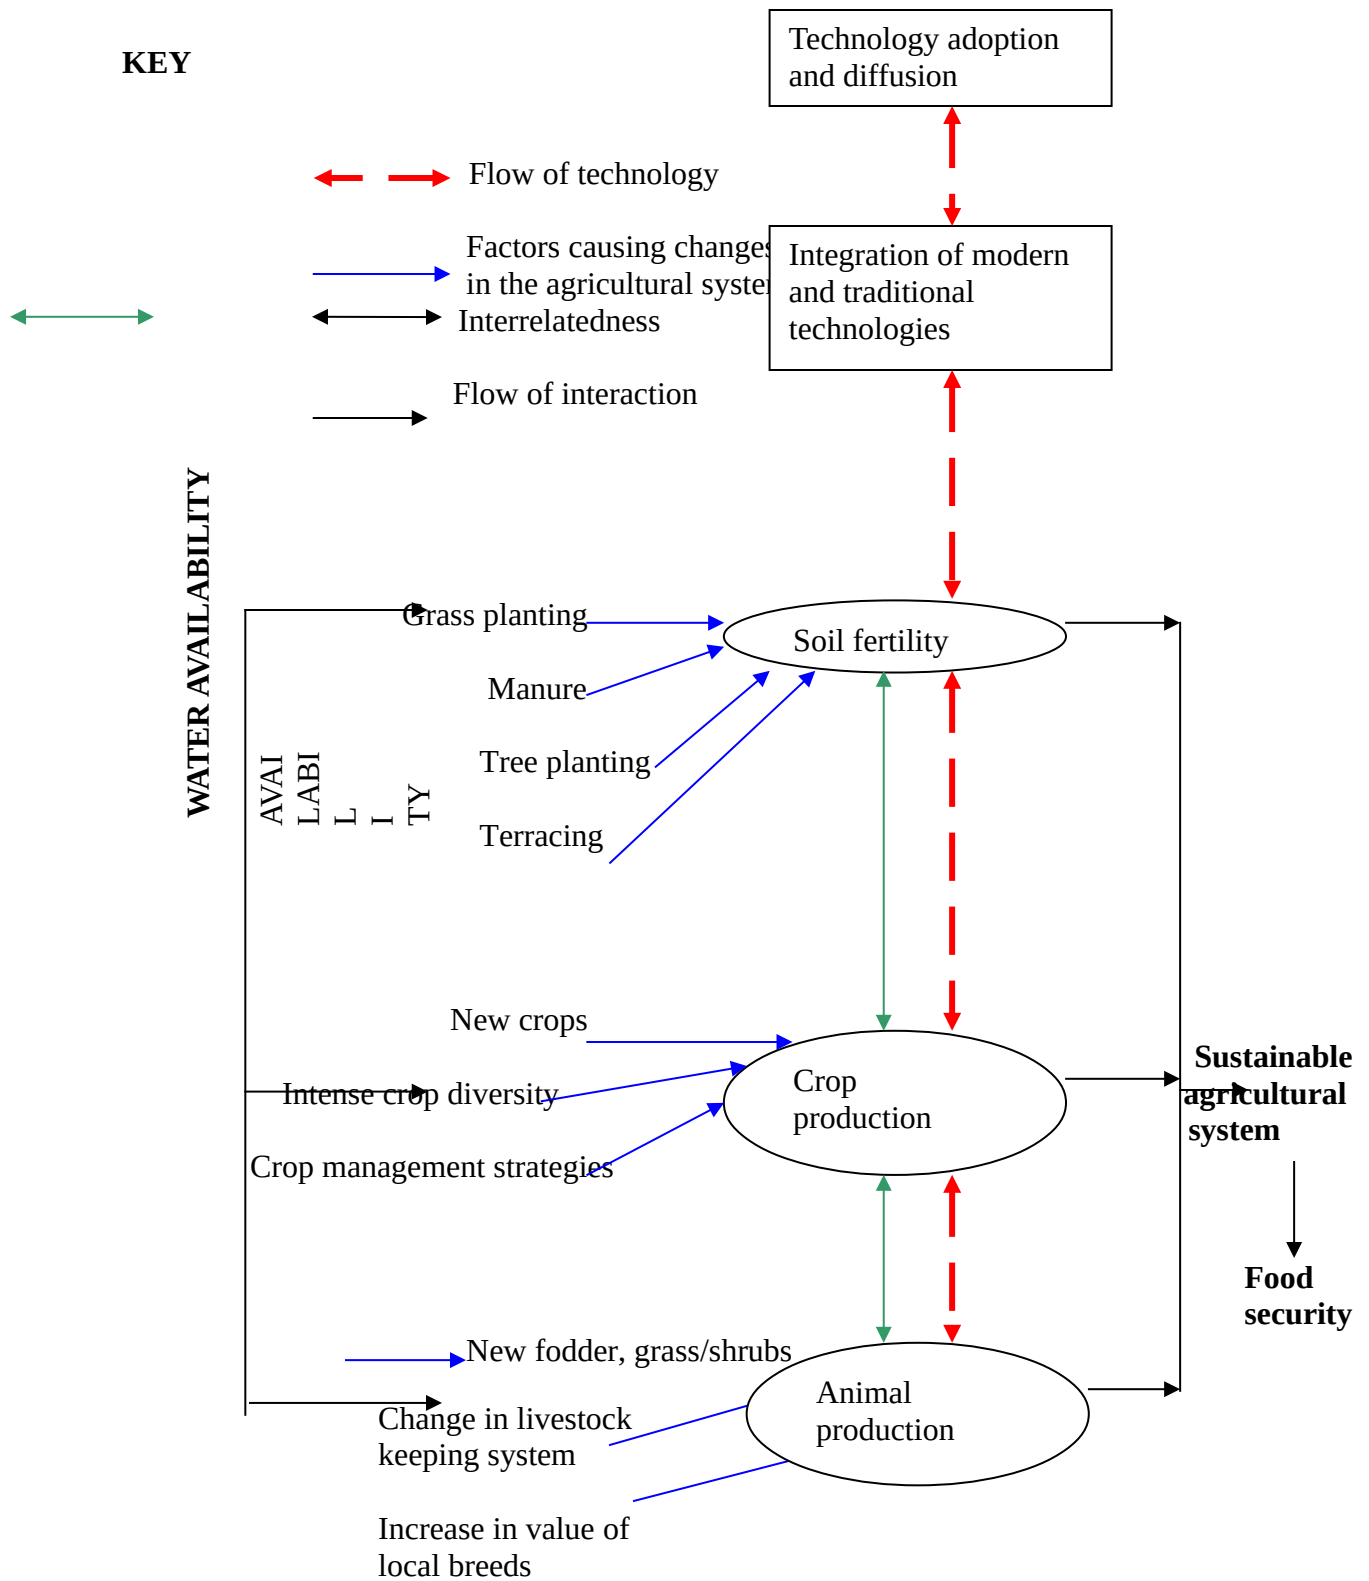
KEY

Flow of technology

Factors causing changes in the agricultural syste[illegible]

Interrelatedness

Flow of interaction

Technology adoption and diffusion

Integration of modern and traditional technologies

WATER AVAILABILITY

AVAI LABI L I TY

Grass planting

Manure

Tree planting

Terracing

Soil fertility

New crops

Intense crop diversity

Crop management strategies

Crop production

Sustainable agricultural system

Food security

New fodder, grass/shrubs

Change in livestock keeping system

Increase in value of local breeds

Animal production